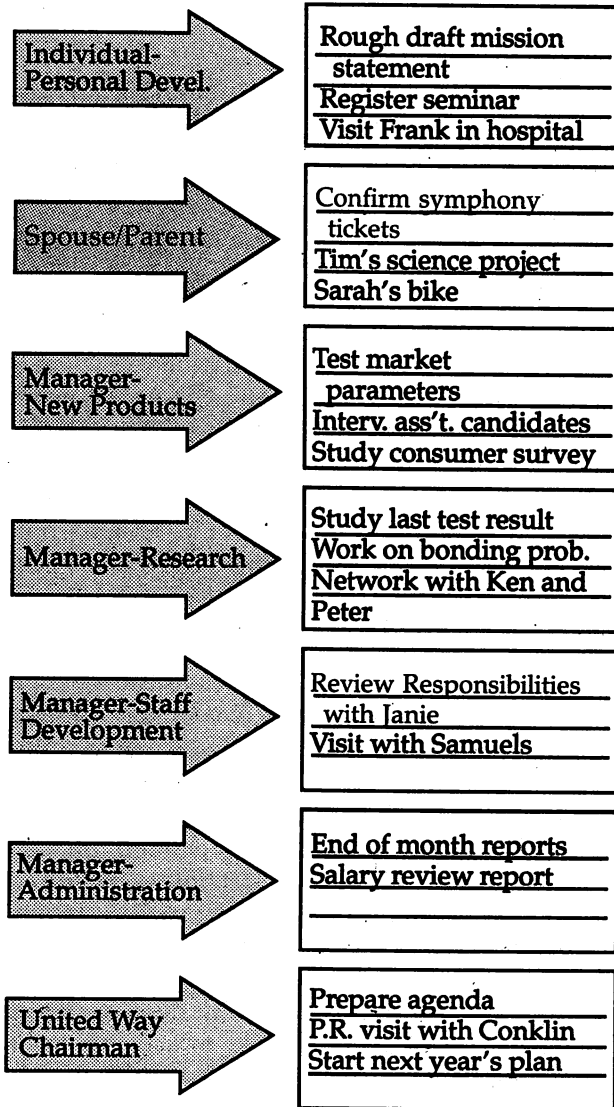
Individual-Personal Devel.

Rough draft mission statement
Register seminar
Visit Frank in hospital

Spouse/Parent

Confirm symphony tickets
Tim's science project
Sarah's bike

Manager-New Products

Test market parameters
Interv. ass't. candidates
Study consumer survey

Manager-Research

Study last test result
Work on bonding prob.
Network with Ken and Peter

Manager-Staff Development

Review Responsibilities with Janie
Visit with Samuels

Manager-Administration

End of month reports
Salary review report

United Way Chairman

Prepare agenda
P.R. visit with Conklin
Start next year's plan